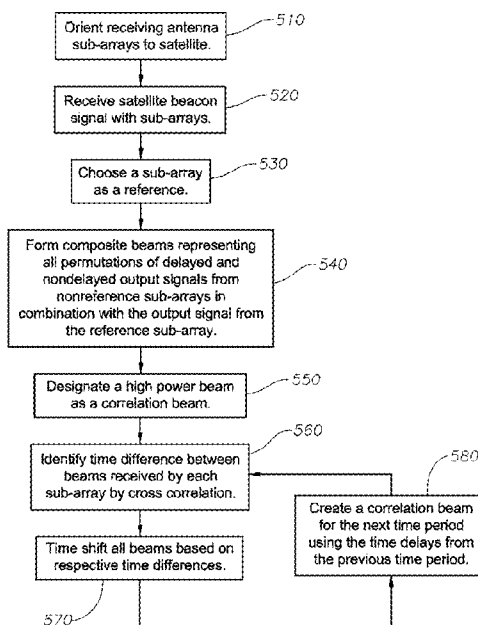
Orient receiving antenna sub-arrays to satellite.

510

Receive satellite beacon signal with sub-arrays.

520

Choose a sub-array as a reference.

530

Form composite beams representing all permutations of delayed and nondelayed output signals from nonreference sub-arrays in combination with the output signal from the reference sub-array.

540

Designate a high power beam as a correlation beam.

550

Identify time difference between beams received by each sub-array by cross correlation.

560

580

Create a correlation beam for the next time period using the time delays from the previous time period.

Time shift all beams based on respective time differences.

570